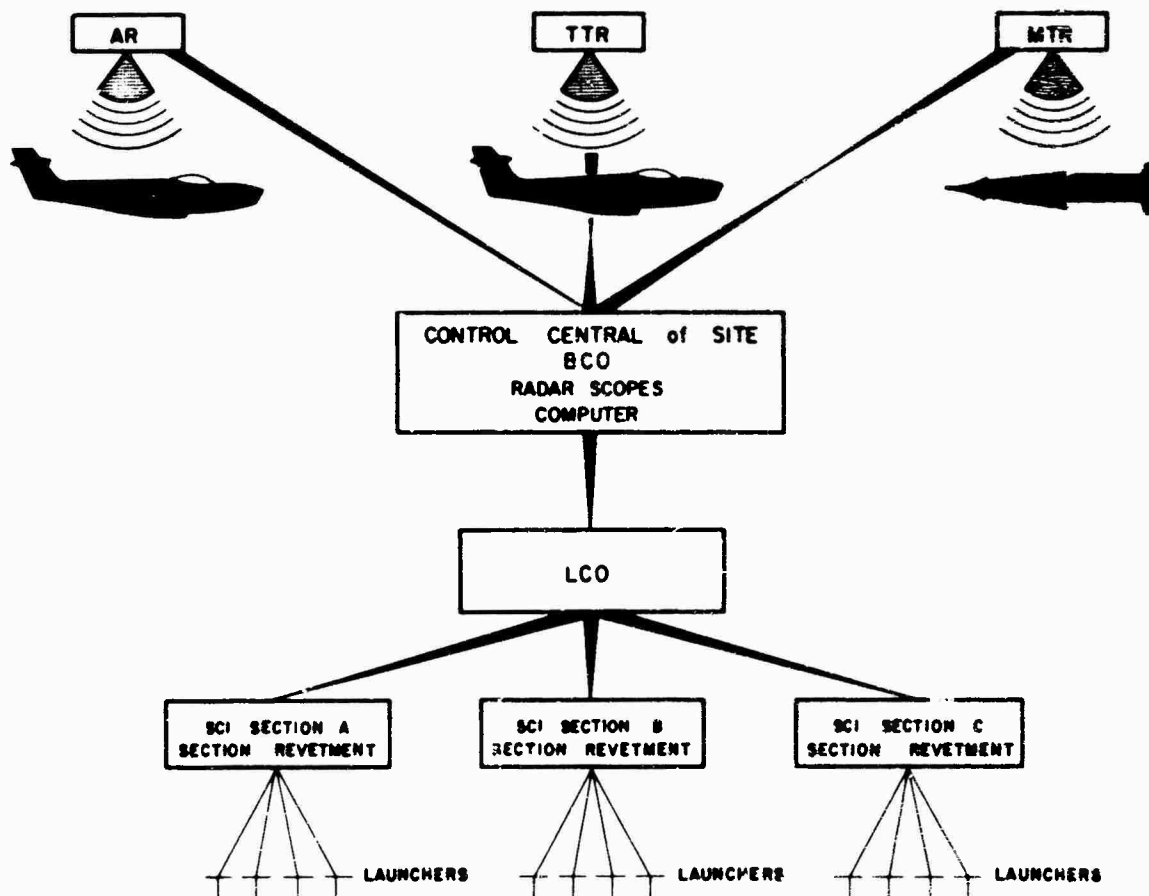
AR

TTR

MTR

CONTROL CENTRAL of SITE
BCO
RADAR SCOPES
COMPUTER

LCO

SCI SECTION A
SECTION REVETMENT

SCI SECTION B
SECTION REVETMENT

SCI SECTION C
SECTION REVETMENT

LAUNCHERS

LAUNCHERS

LAUNCHERS